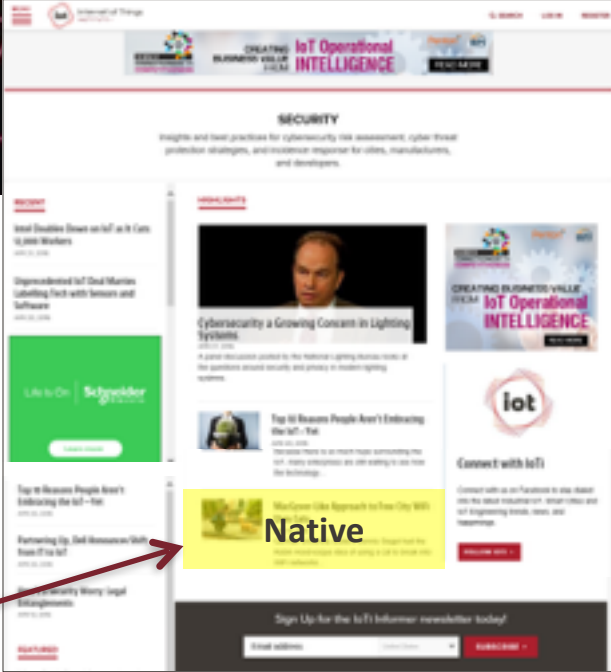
Internet of Things

SEARCH LOG IN REGISTER

CREATING BUSINESS VALUE FROM IoT Operational INTELLIGENCE

READ MORE

SECURITY

Insights and best practices for cybersecurity risk assessment, cyber threat protection strategies, and incidence response for cities, manufacturers, and developers.

RECENT

Intel Doubles Down on IoT as It Cuts 12,000 Workers

Unprecedented IoT Deal Marries Lightning Tech with Sensors and Software

Life Is On Schneider Electric

Learn more

Top 10 Reasons People Aren't Embracing the IoT – Yet

Partnering Up, Dell Announces Shift from IT to IoT

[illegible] Worry: Legal Entanglements

FEATURED

HIGHLIGHTS

Cybersecurity a Growing Concern in Lighting Systems

A panel discussion hosted by the National Lighting Bureau looks at the questions around security and privacy in modern lighting systems.

Top 10 Reasons People Aren't Embracing the IoT – Yet

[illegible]

Native

CREATING BUSINESS VALUE FROM IoT Operational INTELLIGENCE

READ MORE

iot

Connect with IoTi

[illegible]

FOLLOW IOTI »

Sign Up for the IoTi Informer newsletter today!

Email address

SUBSCRIBE »